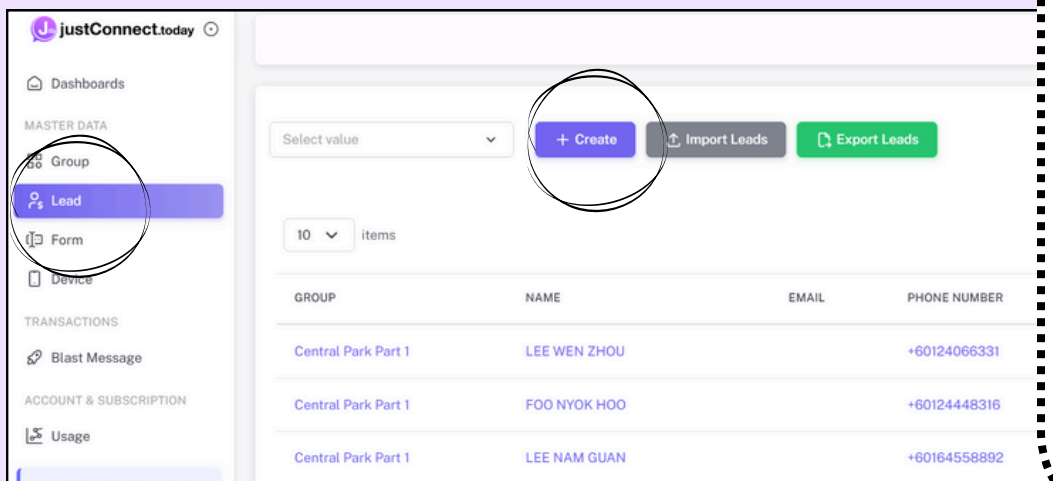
justConnect.today

Dashboards

MASTER DATA

Group

Lead

Form

Device

TRANSACTIONS

Blast Message

ACCOUNT & SUBSCRIPTION

Usage

Select value

+ Create

Import Leads

Export Leads

10 items

| GROUP | NAME | EMAIL | PHONE NUMBER |
|---|---|---|---|
| Central Park Part 1 | LEE WEN ZHOU | | +60124066331 |
| Central Park Part 1 | FOO NYOK HOO | | +60124448316 |
| Central Park Part 1 | LEE NAM GUAN | | +60164558892 |